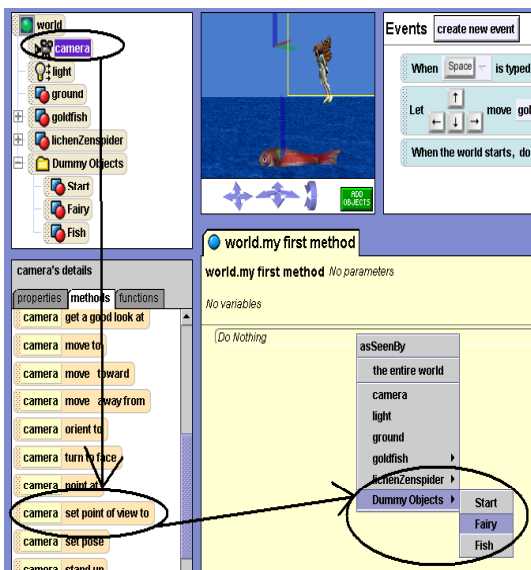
world
camera
light
ground
goldfish
lichenZenspider
Dummy Objects
Start
Fairy
Fish

ADD OBJECTS

Events create new event

When Space is typed

Let ↑ ← ↓ → move gol

When the world starts, do

world.my first method

world.my first method No parameters

No variables

Do Nothing

camera's details

properties methods functions

camera get a good look at
camera move to
camera move toward
camera move away from
camera orient to
camera turn to face
camera point at
camera set point of view to
camera set pose
camera stand up

asSeenBy
the entire world
camera
light
ground
goldfish
lichenZenspider
Dummy Objects
Start
Fairy
Fish